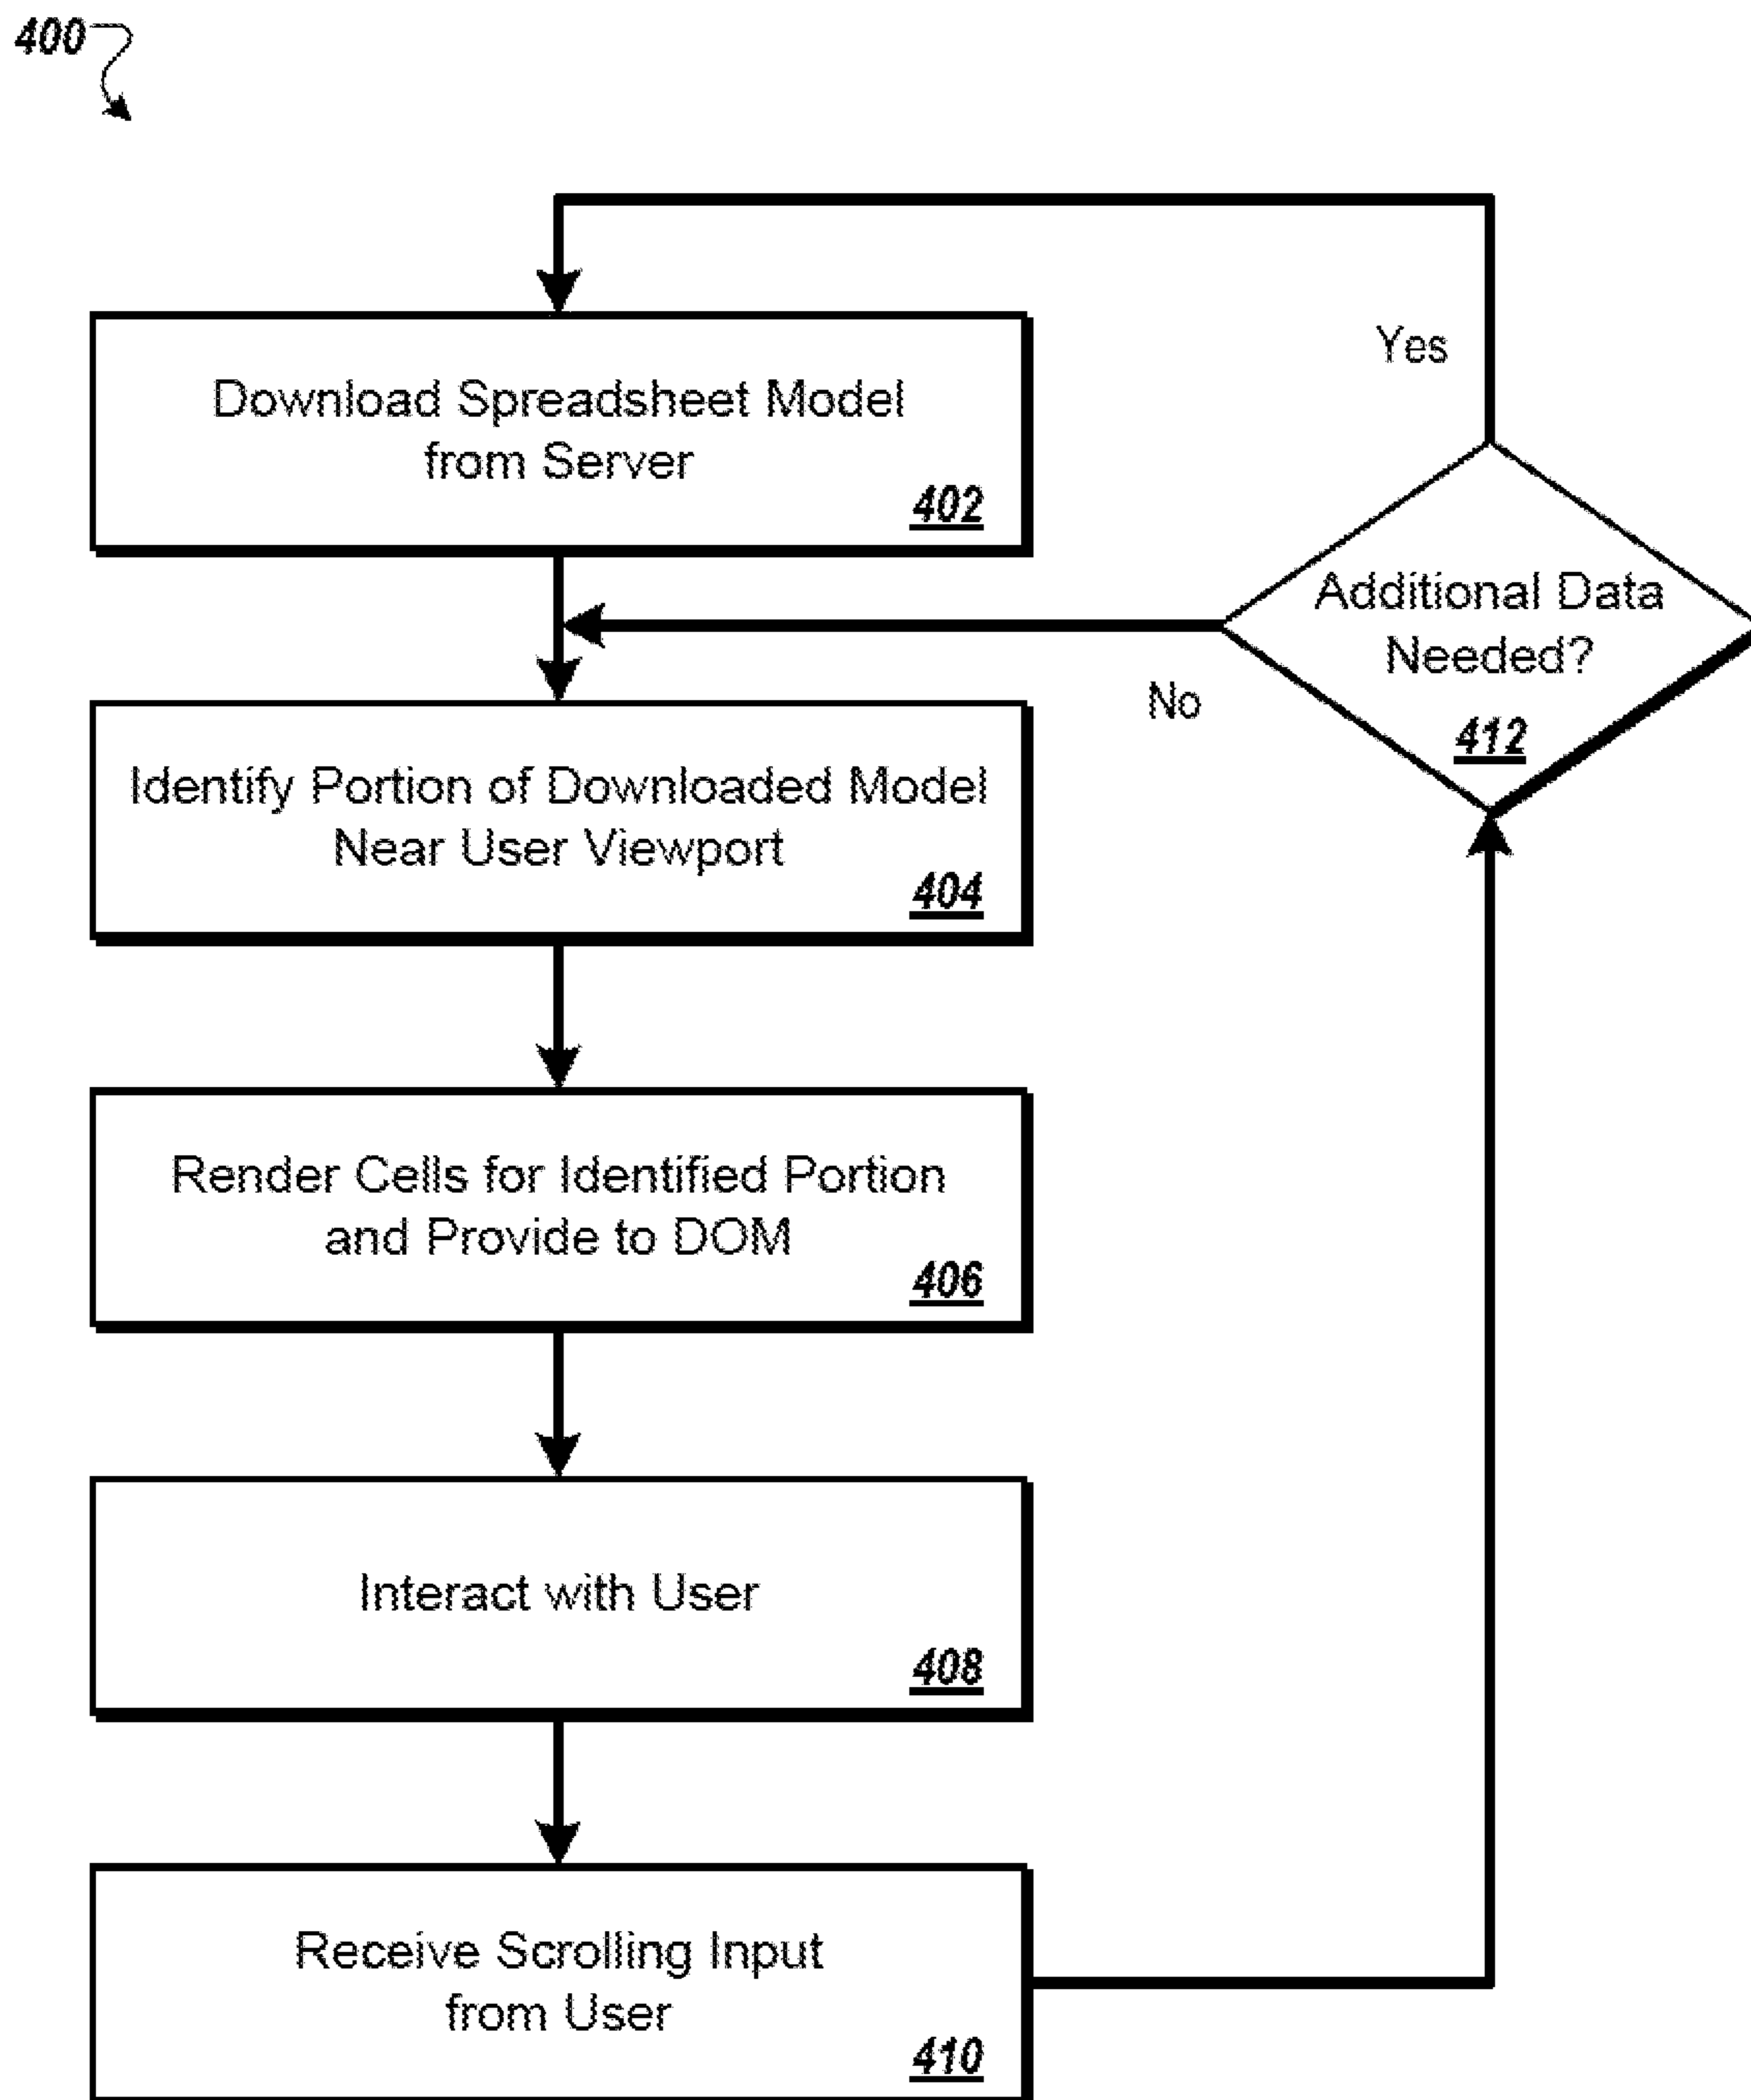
400

Download Spreadsheet Model from Server
402

Yes

Additional Data Needed?
412

No

Identify Portion of Downloaded Model Near User Viewport
404

Render Cells for Identified Portion and Provide to DOM
406

Interact with User
408

Receive Scrolling Input from User
410